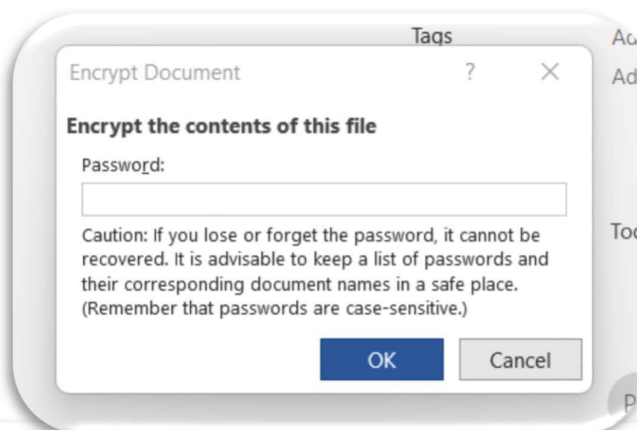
Tags

Ac

Ad

Encrypt Document ? ×

Encrypt the contents of this file

Password:

Caution: If you lose or forget the password, it cannot be recovered. It is advisable to keep a list of passwords and their corresponding document names in a safe place. (Remember that passwords are case-sensitive.)

Toc

OK Cancel

P